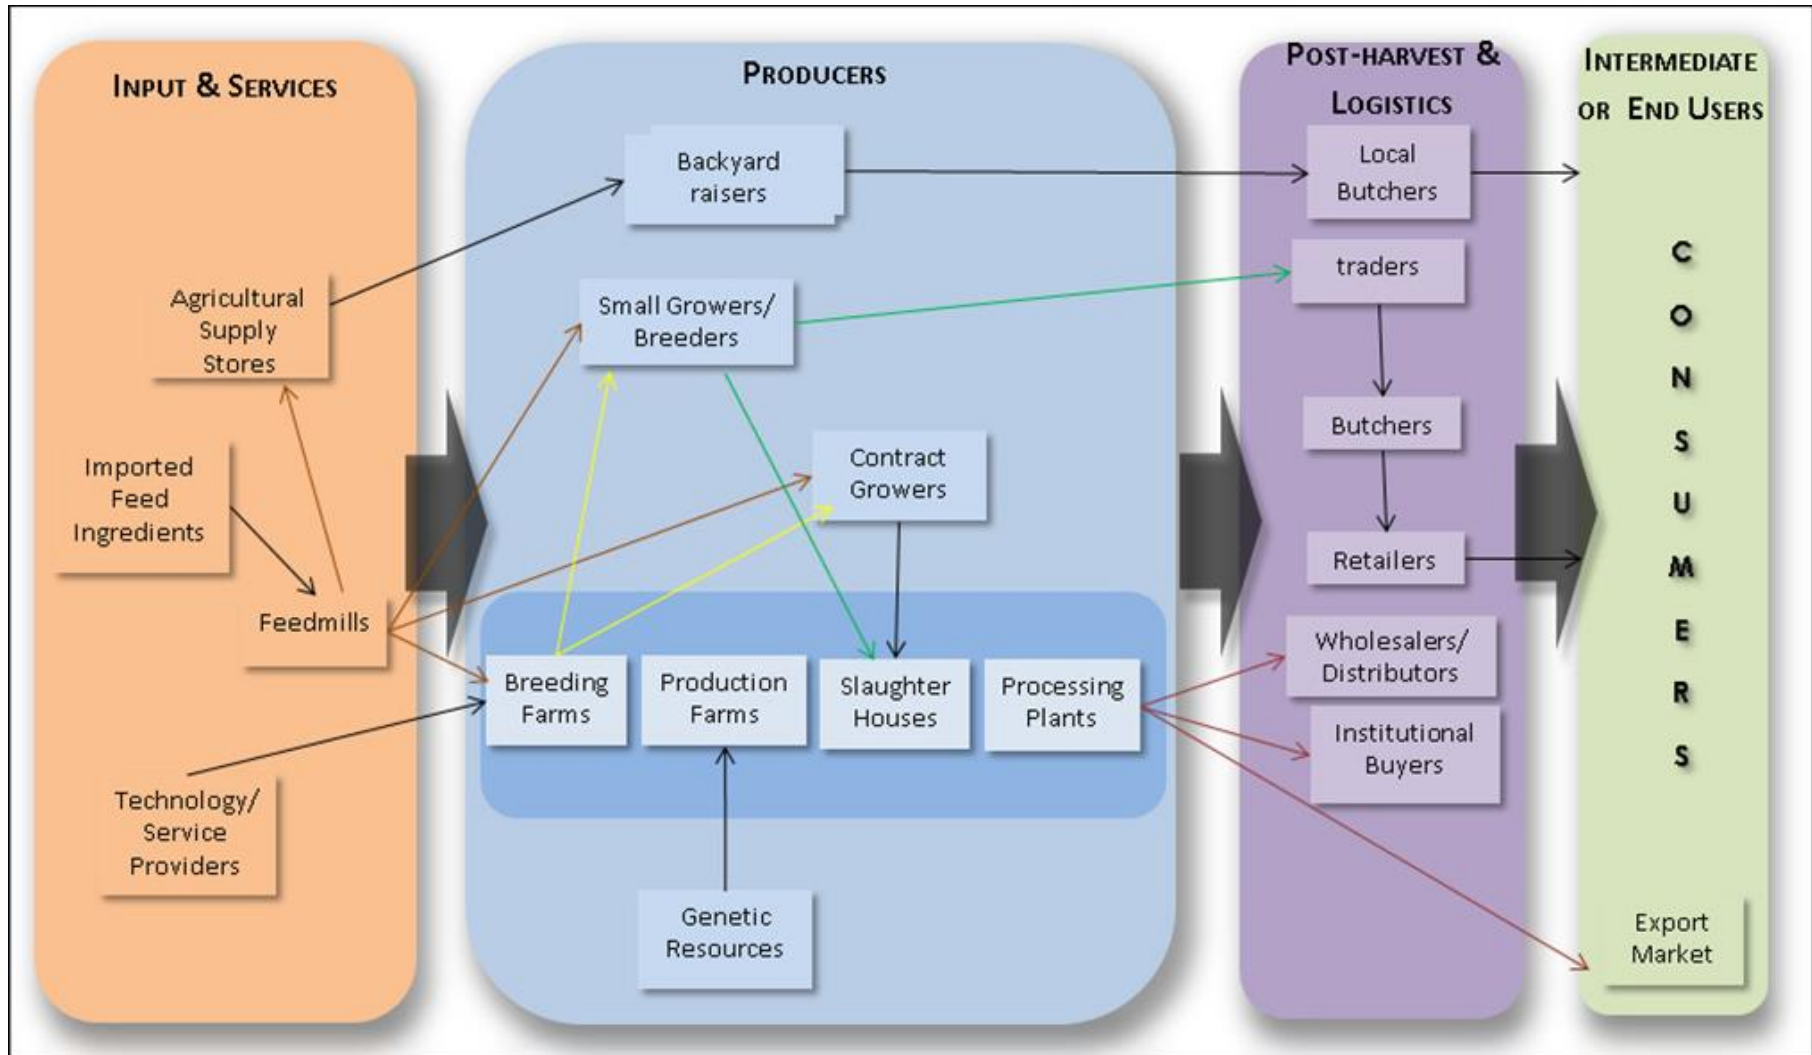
INPUT & SERVICES

Agricultural Supply Stores

Imported Feed Ingredients

Feedmills

Technology/ Service Providers

PRODUCERS

Backyard raisers

Small Growers/ Breeders

Contract Growers

Breeding Farms

Production Farms

Slaughter Houses

Processing Plants

Genetic Resources

POST-HARVEST & LOGISTICS

Local Butchers

traders

Butchers

Retailers

Wholesalers/ Distributors

Institutional Buyers

INTERMEDIATE OR END USERS

C O N S U M E R S

Export Market